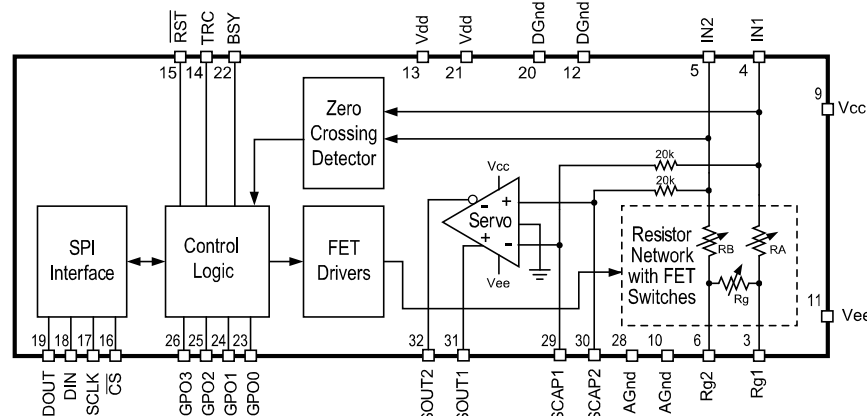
$\overline{RST}$ TRC BSY
15 14 22

Vdd Vdd DGnd DGnd
13 21 20 12

IN2 IN1
5 4

9 Vcc

Zero Crossing Detector

20k
20k

Vcc
- +
Servo
+ -
Vee

Resistor Network with FET Switches

RB RA Rg

SPI Interface

Control Logic

FET Drivers

11 Vee

19 18 17 16
DOUT DIN SCLK $\overline{CS}$

26 25 24 23
GPO3 GPO2 GPO1 GPO0

32 31
SOUT2 SOUT1

29 30 28 10 6 3
SCAP1 SCAP2 AGnd AGnd Rg2 Rg1